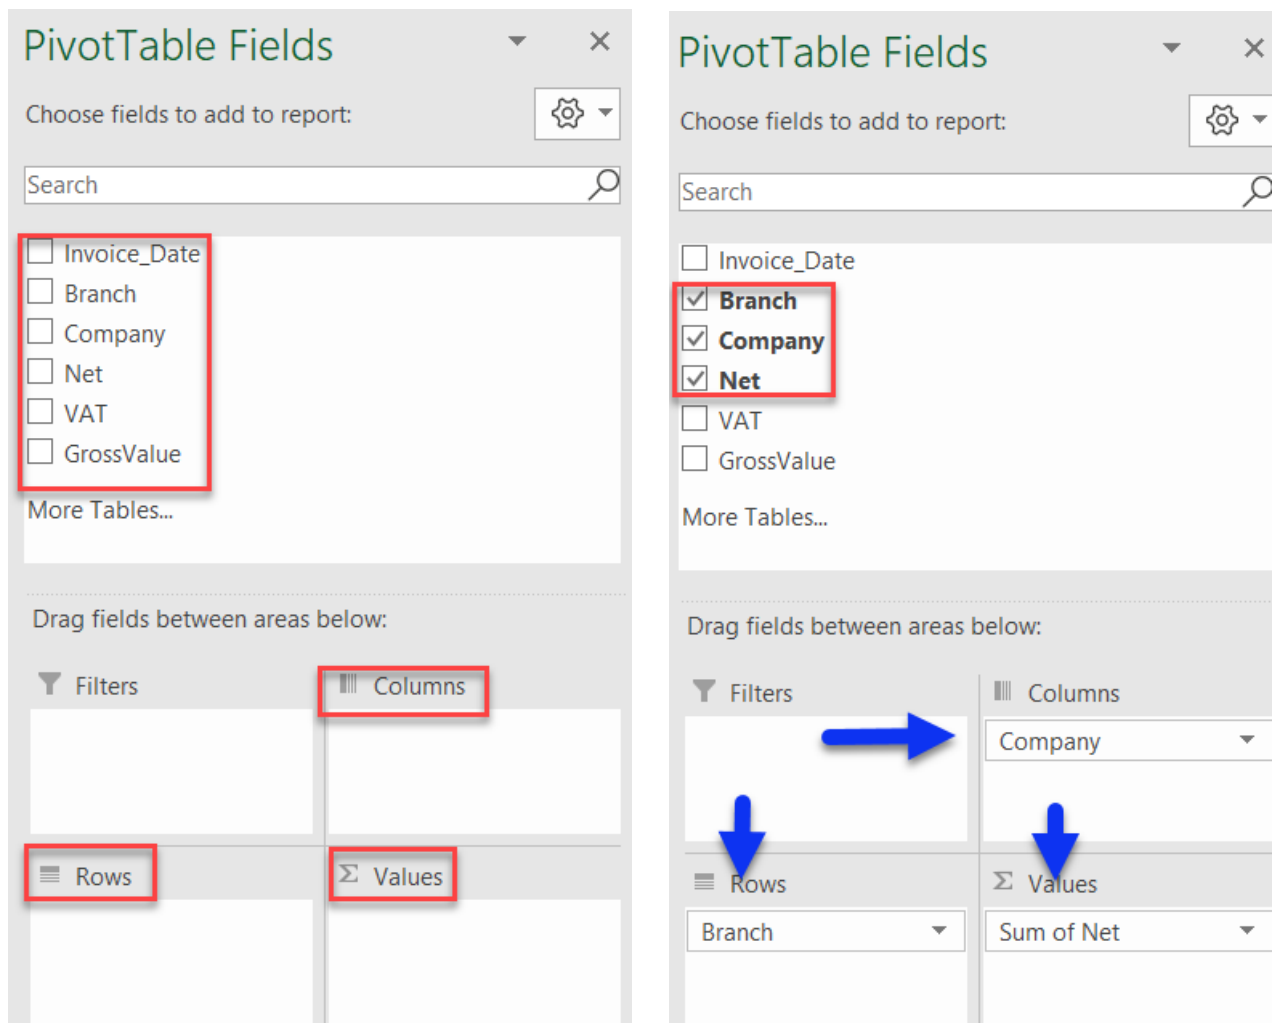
PivotTable Fields

Choose fields to add to report:

Search

Invoice_Date
Branch
Company
Net
VAT
GrossValue

More Tables...

Drag fields between areas below:

Filters

Columns

Rows

Values

PivotTable Fields

Choose fields to add to report:

Search

Invoice_Date
Branch
Company
Net
VAT
GrossValue

More Tables...

Drag fields between areas below:

Filters

Columns

Company

Rows

Branch

Values

Sum of Net